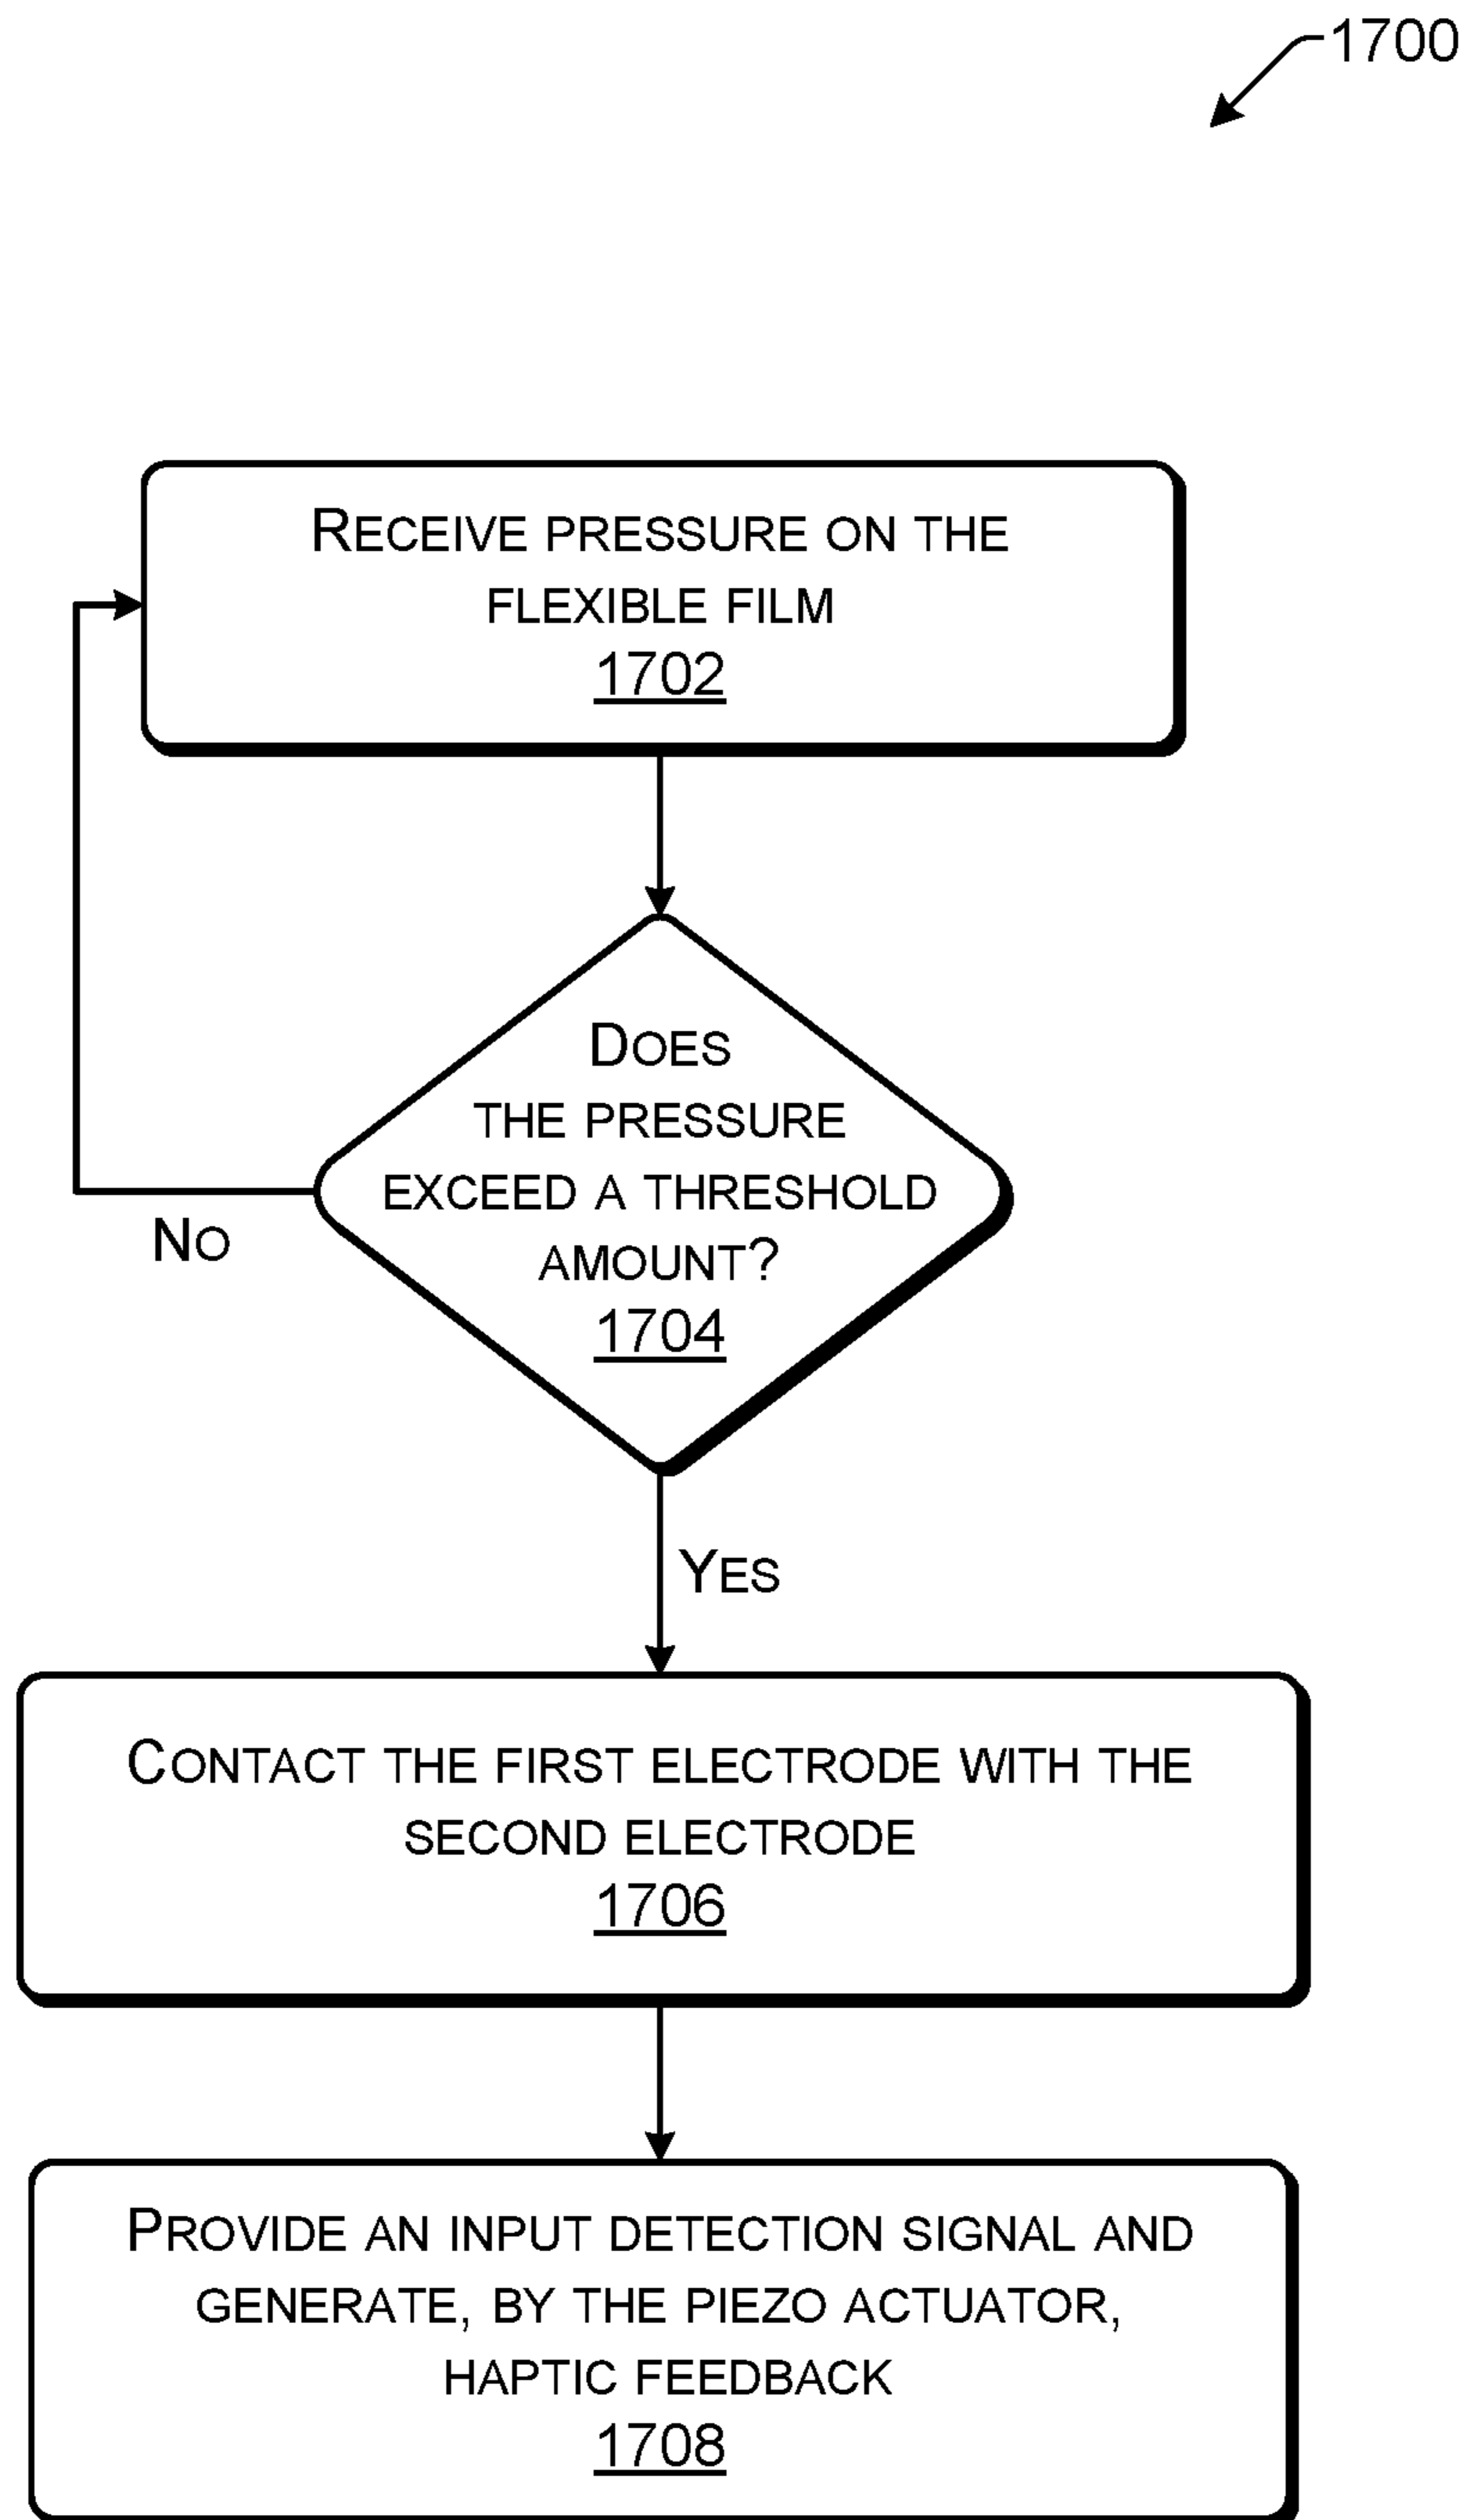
1700

Receive pressure on the flexible film
1702

Does the pressure exceed a threshold amount?
1704

No

Yes

Contact the first electrode with the second electrode
1706

Provide an input detection signal and generate, by the piezo actuator, haptic feedback
1708